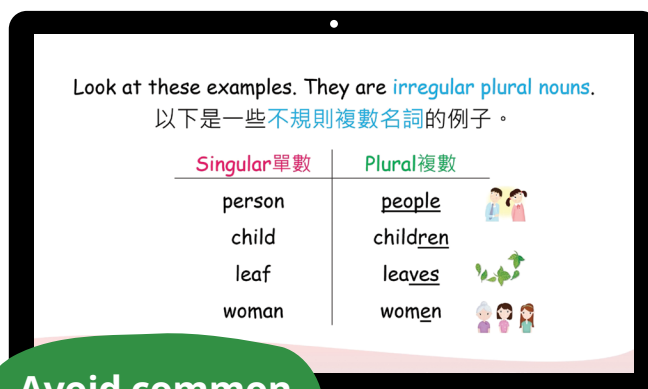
Look at these examples. They are irregular plural nouns.
以下是一些不規則複數名詞的例子。

| Singular單數 | Plural複數 |
|---|---|
| person | people |
| child | children |
| leaf | leaves |
| woman | women |

Avoid common